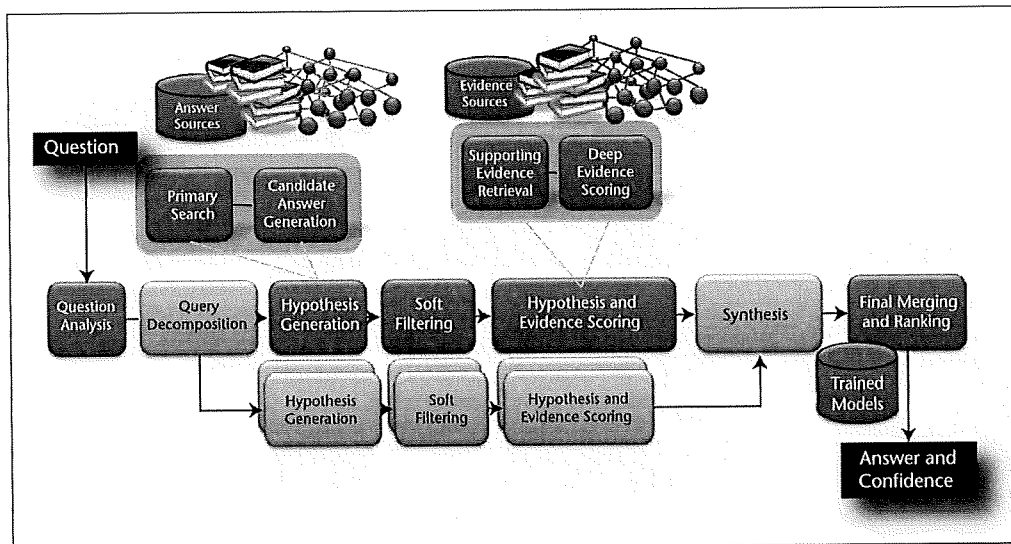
Answer Sources

Evidence Sources

Question

Primary Search

Candidate Answer Generation

Supporting Evidence Retrieval

Deep Evidence Scoring

Question Analysis

Query Decomposition

Hypothesis Generation

Soft Filtering

Hypothesis and Evidence Scoring

Synthesis

Final Merging and Ranking

Hypothesis Generation

Soft Filtering

Hypothesis and Evidence Scoring

Trained Models

Answer and Confidence